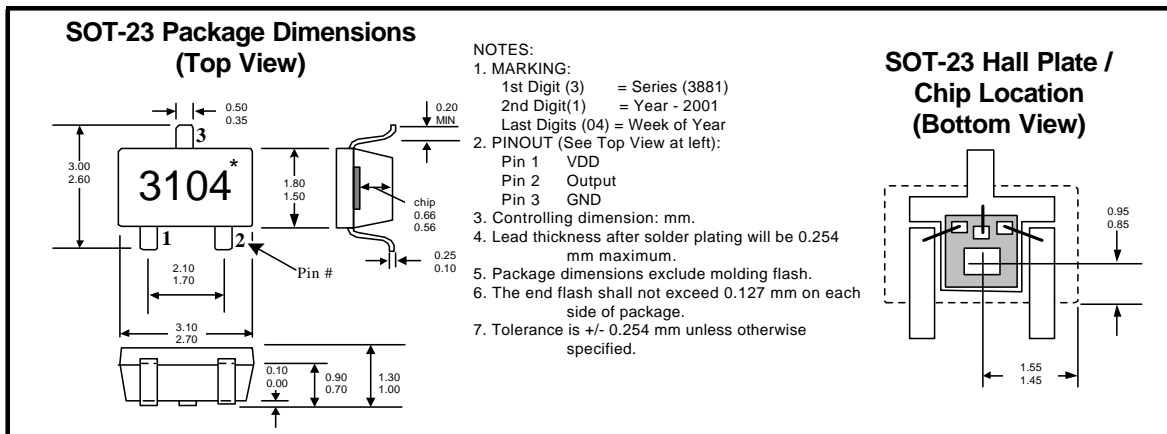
SOT-23 Package Dimensions (Top View)

0.50
0.35

3

3.00
2.60

3104*

1.80
1.50

1

2

Pin #

2.10
1.70

3.10
2.70

0.20
MIN

chip
0.66
0.56

0.25
0.10

0.10
0.00

0.90
0.70

1.30
1.00

NOTES:
1. MARKING:
1st Digit (3) = Series (3881)
2nd Digit(1) = Year - 2001
Last Digits (04) = Week of Year
2. PINOUT (See Top View at left):
Pin 1 VDD
Pin 2 Output
Pin 3 GND
3. Controlling dimension: mm.
4. Lead thickness after solder plating will be 0.254 mm maximum.
5. Package dimensions exclude molding flash.
6. The end flash shall not exceed 0.127 mm on each side of package.
7. Tolerance is +/- 0.254 mm unless otherwise specified.

SOT-23 Hall Plate / Chip Location (Bottom View)

0.95
0.85

1.55
1.45